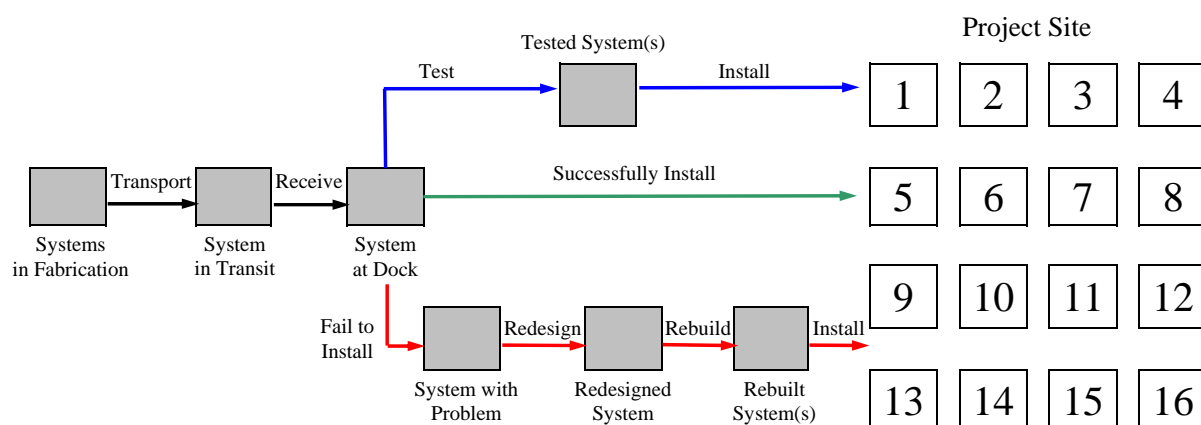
Project Site

Tested System(s)

Test

Install

1 2 3 4

Systems in Fabrication

Transport

System in Transit

Receive

System at Dock

Successfully Install

5 6 7 8

9 10 11 12

Fail to Install

System with Problem

Redesign

Redesigned System

Rebuild

Rebuilt System(s)

Install

13 14 15 16